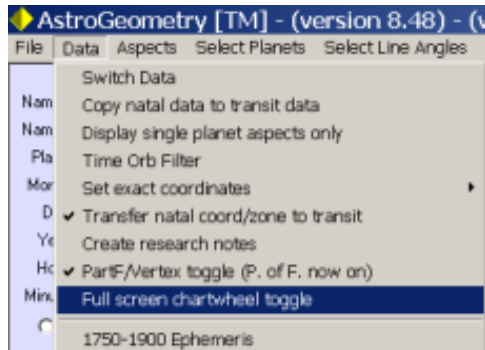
AstroGeometry [TM] - (version 8.48) - (v

File Data Aspects Select Planets Select Line Angles

Switch Data
Copy natal data to transit data
Display single planet aspects only
Time Orb Filter
Set exact coordinates
Transfer natal coord/zone to transit
Create research notes
PartF/Vertex toggle (P. of F. now on)
Full screen chartwheel toggle
1750-1900 Ephemeris

Nam
Nam
Pla
Mor
D
Ye
Ho
Min